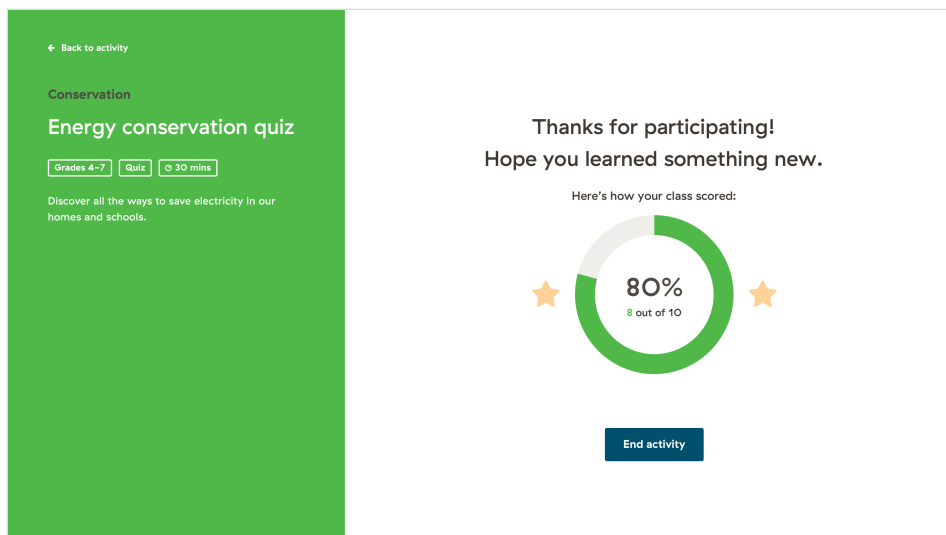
← Back to activity

Conservation

Energy conservation quiz

Grades 4–7 Quiz 30 mins

Discover all the ways to save electricity in our homes and schools.

Thanks for participating!
Hope you learned something new.

Here's how your class scored:

80%
8 out of 10

End activity